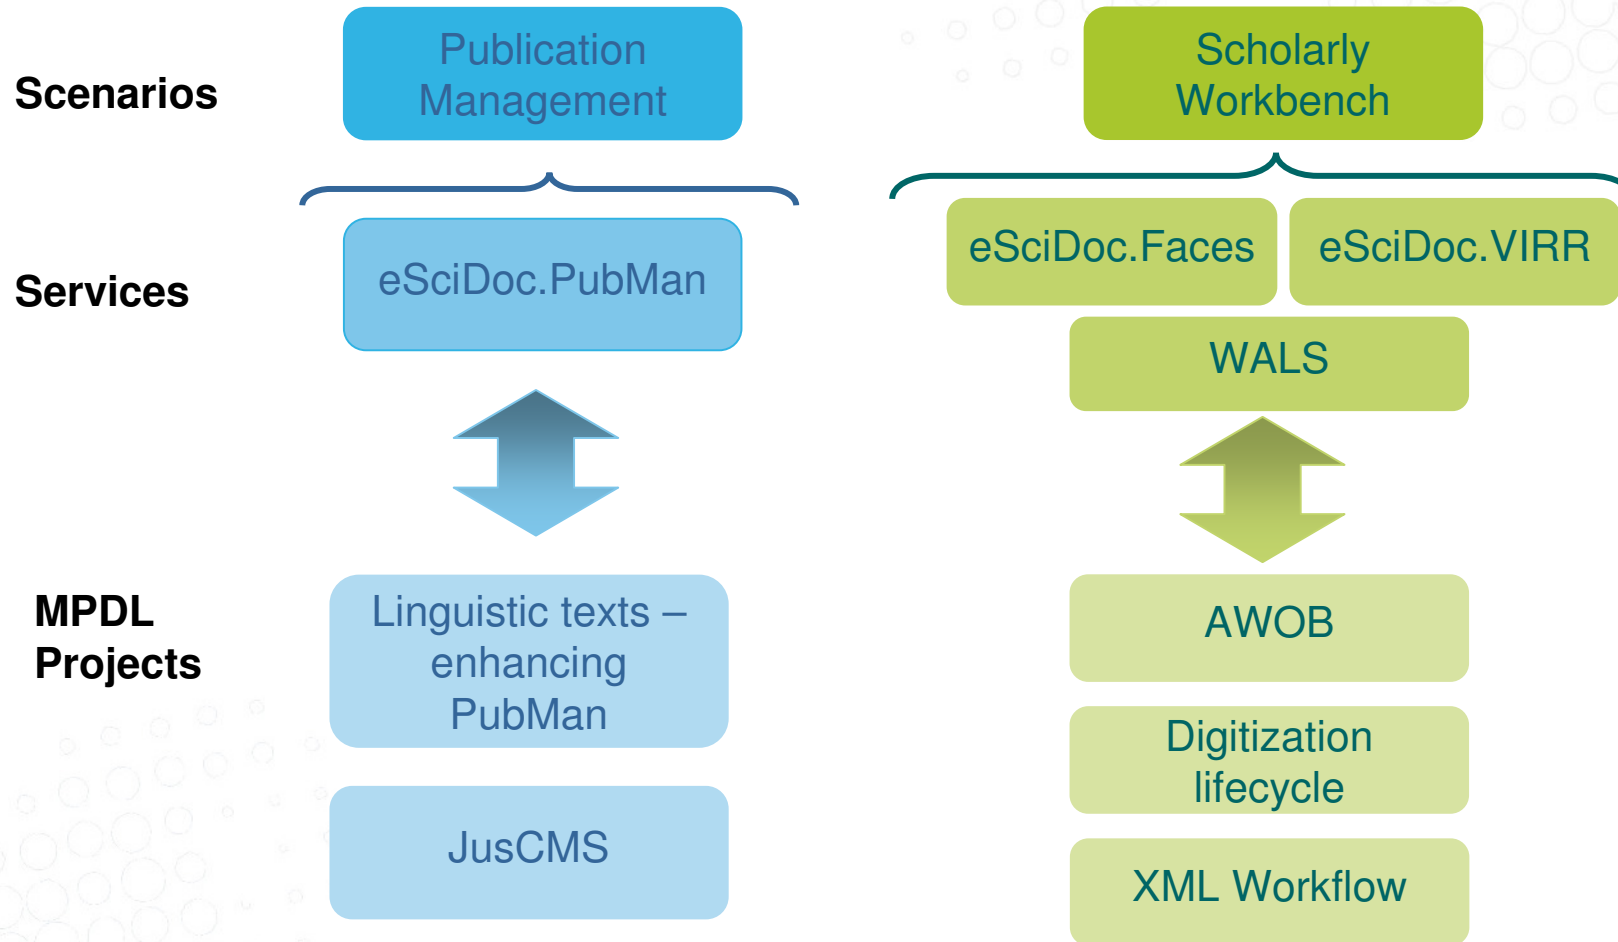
Scenarios

Publication Management

Scholarly Workbench

Services

eSciDoc.PubMan

eSciDoc.Faces

eSciDoc.VIRR

WALS

MPDL Projects

Linguistic texts – enhancing PubMan

JusCMS

AWOB

Digitization lifecycle

XML Workflow